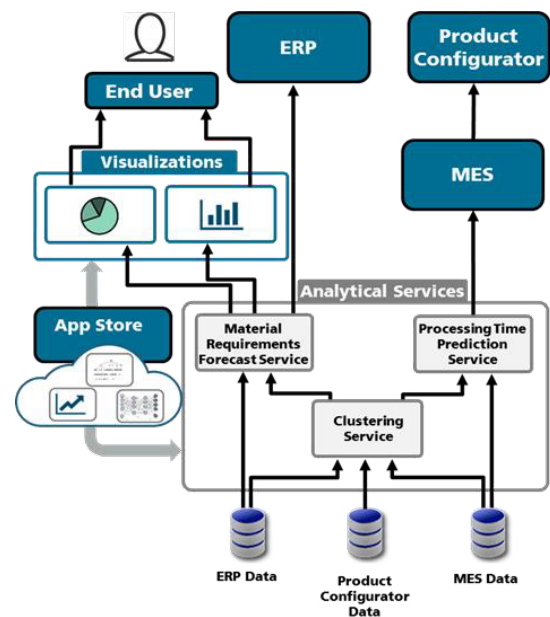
ERP

Product Configurator

End User

MES

Visualizations

Analytical Services

App Store

Material Requirements Forecast Service

Processing Time Prediction Service

Clustering Service

ERP Data

Product Configurator Data

MES Data